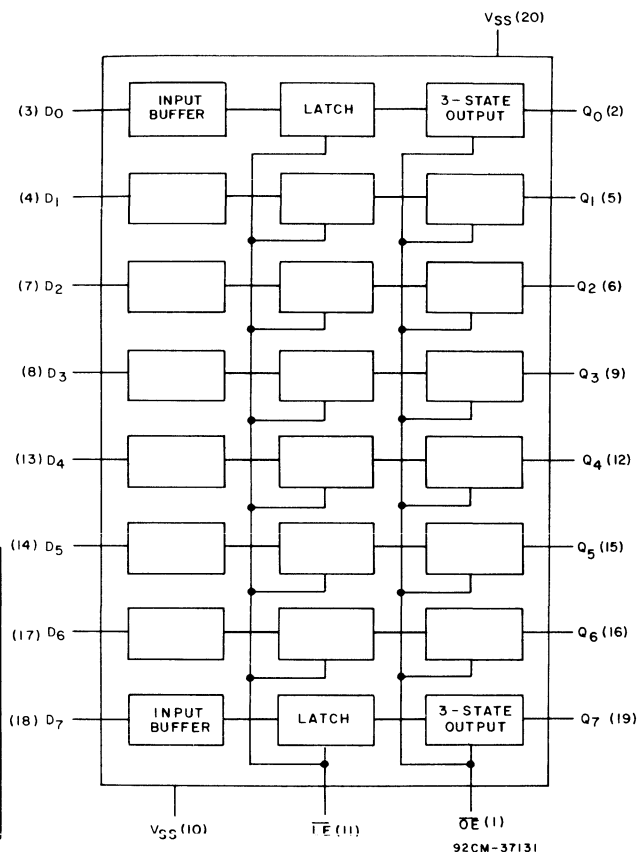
$V_{SS}$ (20)

(3) $D_0$

INPUT BUFFER

LATCH

3-STATE OUTPUT

$Q_0$ (2)

(4) $D_1$

$Q_1$ (5)

(7) $D_2$

$Q_2$ (6)

(8) $D_3$

$Q_3$ (9)

(13) $D_4$

$Q_4$ (12)

(14) $D_5$

$Q_5$ (15)

(17) $D_6$

$Q_6$ (16)

(18) $D_7$

INPUT BUFFER

LATCH

3-STATE OUTPUT

$Q_7$ (19)

$V_{SS}$ (10)

$\overline{LE}$ (11)

$\overline{OE}$ (1)

92CM-37131